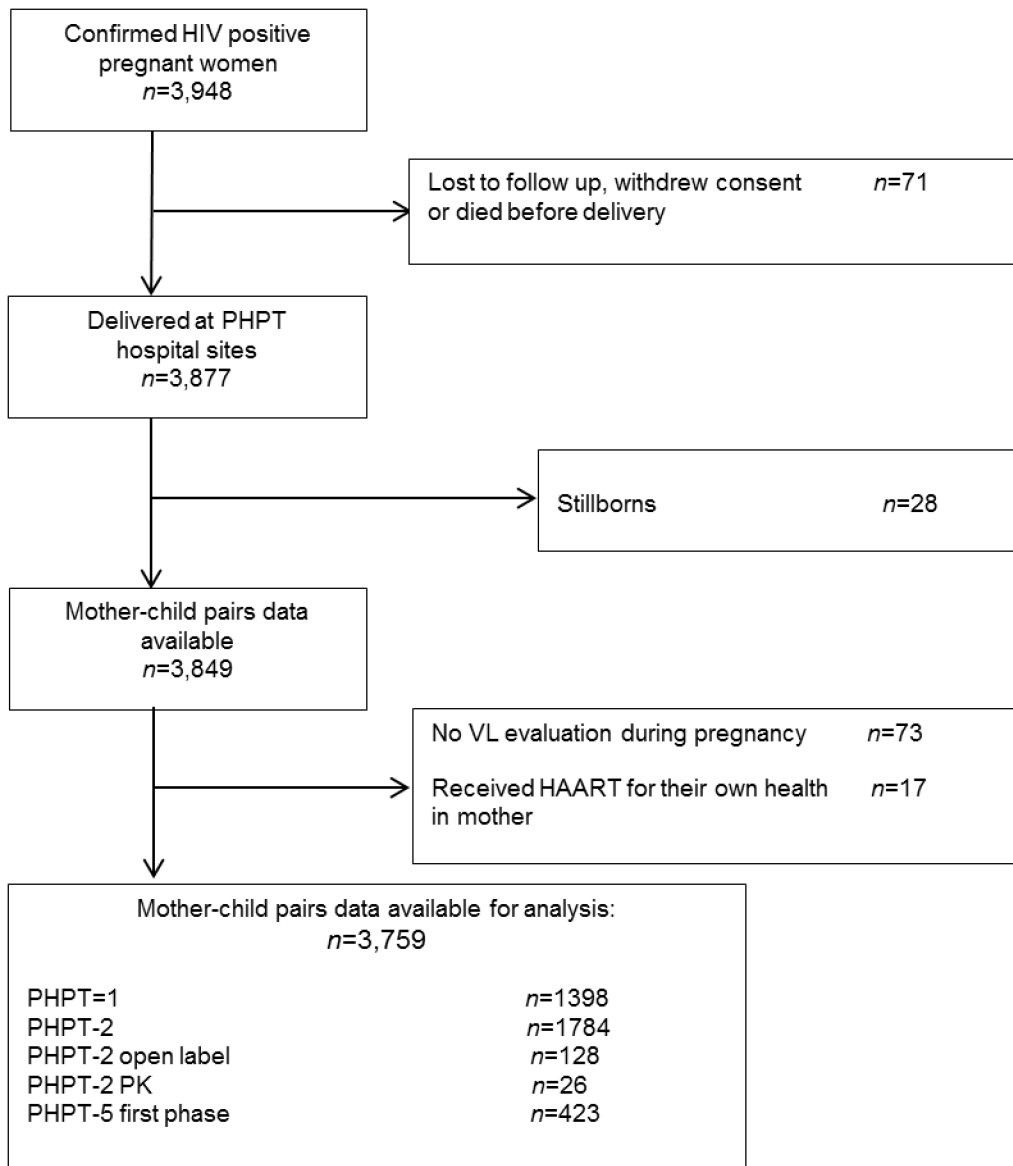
Confirmed HIV positive pregnant women
$n$=3,948

Lost to follow up, withdrew consent or died before delivery $n$=71

Delivered at PHPT hospital sites
$n$=3,877

Stillborns $n$=28

Mother-child pairs data available
$n$=3,849

No VL evaluation during pregnancy $n$=73

Received HAART for their own health in mother $n$=17

Mother-child pairs data available for analysis:
$n$=3,759

PHPT=1 $n$=1398
PHPT-2 $n$=1784
PHPT-2 open label $n$=128
PHPT-2 PK $n$=26
PHPT-5 first phase $n$=423